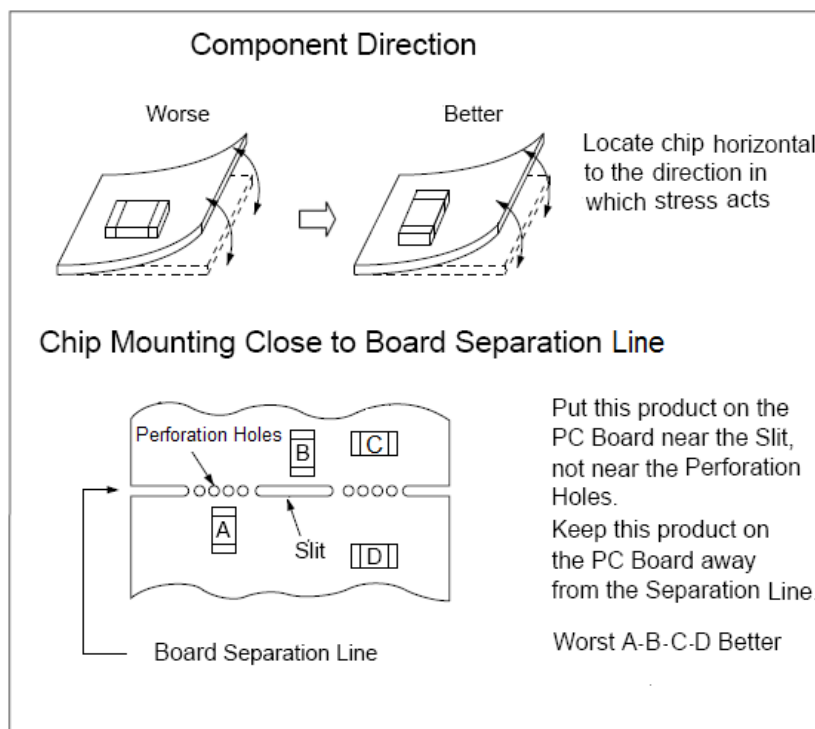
Component Direction

Worse

Better

Locate chip horizontal to the direction in which stress acts

Chip Mounting Close to Board Separation Line

Perforation Holes

B

C

A

Slit

D

Board Separation Line

Put this product on the PC Board near the Slit, not near the Perforation Holes.
Keep this product on the PC Board away from the Separation Line.

Worst A-B-C-D Better